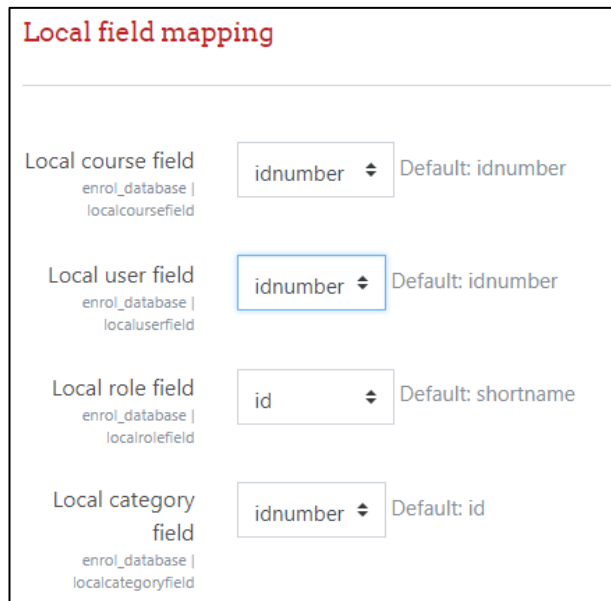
Local field mapping

Local course field
enrol_database | localcoursefield
idnumber
Default: idnumber

Local user field
enrol_database | localuserfield
idnumber
Default: idnumber

Local role field
enrol_database | localrolefield
id
Default: shortname

Local category field
enrol_database | localcategoryfield
idnumber
Default: id